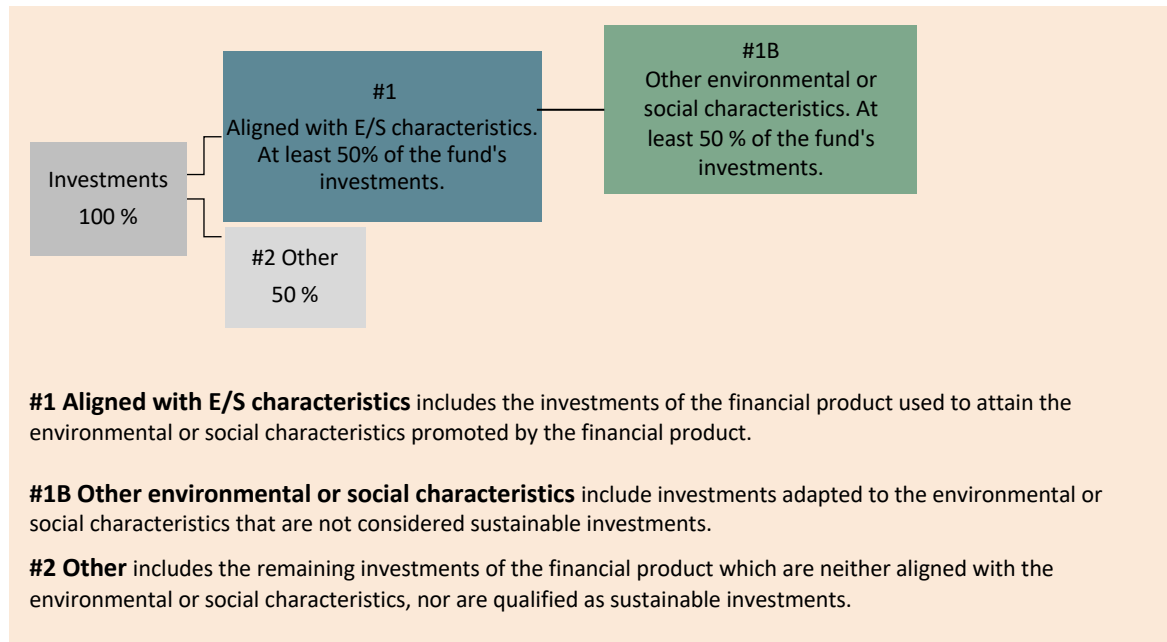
Investments
100 %

#1
Aligned with E/S characteristics. At least 50% of the fund's investments.

#1B
Other environmental or social characteristics. At least 50 % of the fund's investments.

#2 Other
50 %

**#1 Aligned with E/S characteristics** includes the investments of the financial product used to attain the environmental or social characteristics promoted by the financial product.

**#1B Other environmental or social characteristics** include investments adapted to the environmental or social characteristics that are not considered sustainable investments.

**#2 Other** includes the remaining investments of the financial product which are neither aligned with the environmental or social characteristics, nor are qualified as sustainable investments.